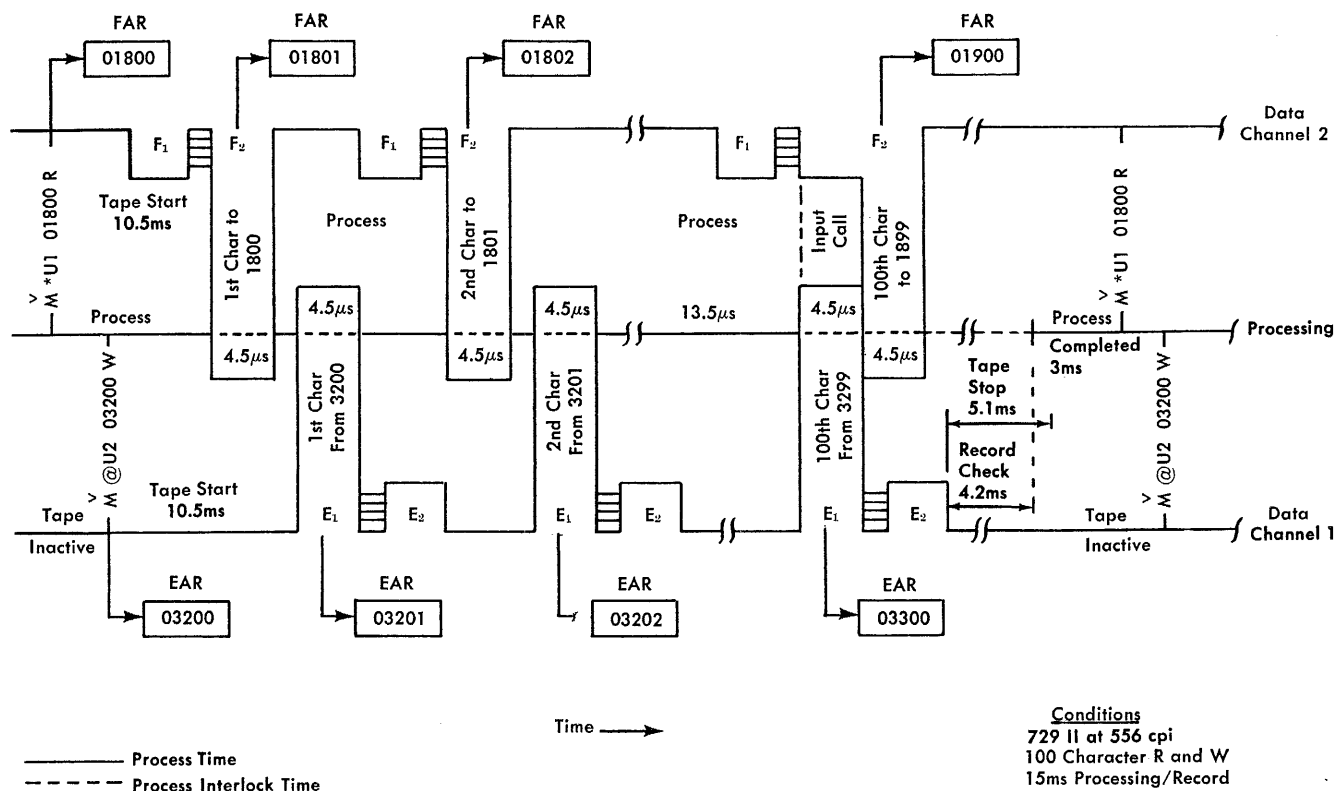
FAR
01800

FAR
01801

FAR
01802

FAR
01900

Data Channel 2

$\overset{>}{M}$ *U1 01800 R

$F_1$

Tape Start 10.5ms

$F_2$

1st Char to 1800

Process

$F_1$

$F_2$

2nd Char to 1801

Process

$F_1$

Input Call

$F_2$

100th Char to 1899

$\overset{>}{M}$ *U1 01800 R

Process

4.5$\mu$s

4.5$\mu$s

4.5$\mu$s

4.5$\mu$s

4.5$\mu$s

13.5$\mu$s

4.5$\mu$s

4.5$\mu$s

Process

Processing

Completed 3ms

$\overset{>}{M}$ @U2 03200 W

1st Char From 3200

2nd Char From 3201

100th Char From 3299

Tape Stop 5.1ms

Record Check 4.2ms

$\overset{>}{M}$ @U2 03200 W

Tape

Tape Start 10.5ms

$E_1$

$E_2$

$E_1$

$E_2$

$E_1$

$E_2$

Tape

Data Channel 1

Inactive

Inactive

EAR
03200

EAR
03201

EAR
03202

EAR
03300

Time

Conditions
729 II at 556 cpi
100 Character R and W
15ms Processing/Record

Process Time
Process Interlock Time